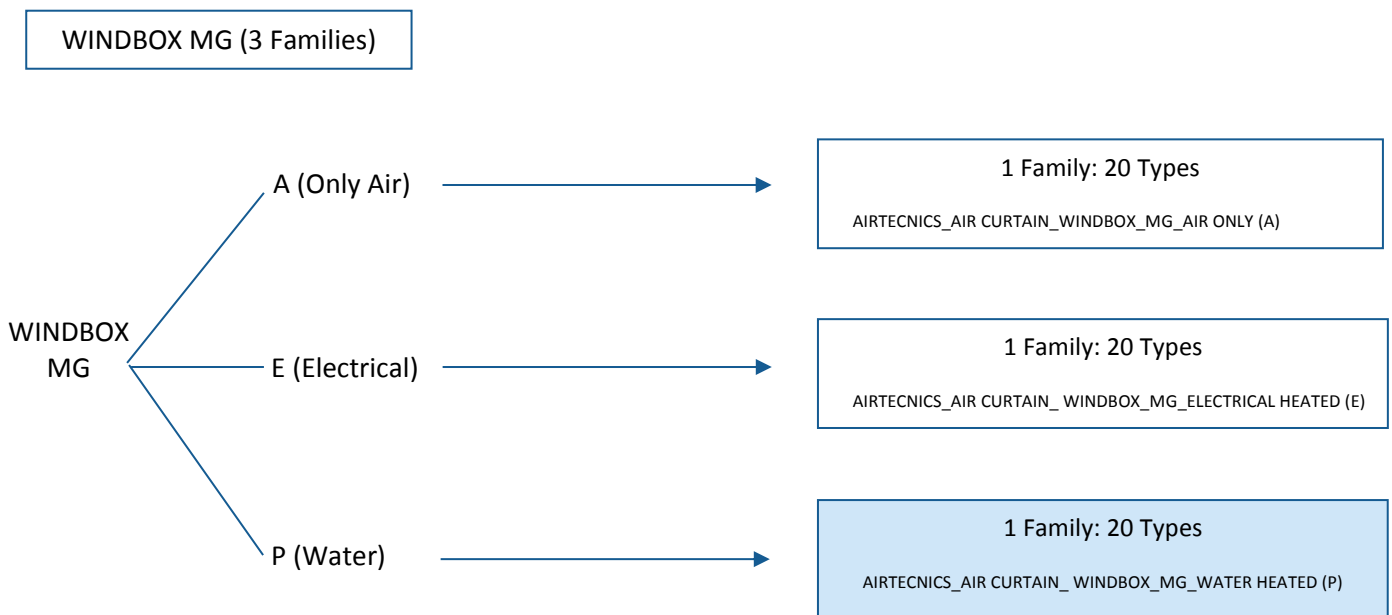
WINDBOX MG (3 Families)

WINDBOX MG

A (Only Air)

1 Family: 20 Types

AIRTECNICS_AIR CURTAIN_WINDBOX_MG_AIR ONLY (A)

E (Electrical)

1 Family: 20 Types

AIRTECNICS_AIR CURTAIN_ WINDBOX_MG_ELECTRICAL HEATED (E)

P (Water)

1 Family: 20 Types

AIRTECNICS_AIR CURTAIN_ WINDBOX_MG_WATER HEATED (P)